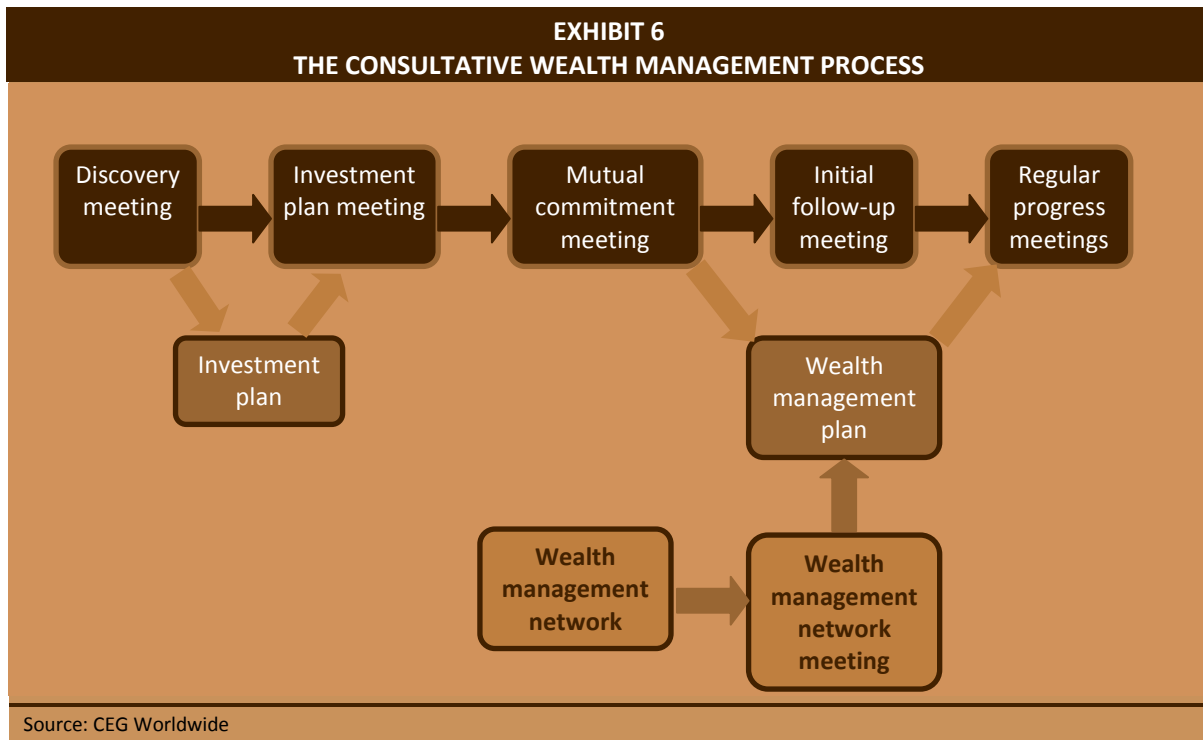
EXHIBIT 6
THE CONSULTATIVE WEALTH MANAGEMENT PROCESS

Discovery meeting

Investment plan meeting

Mutual commitment meeting

Initial follow-up meeting

Regular progress meetings

Investment plan

Wealth management plan

Wealth management network

Wealth management network meeting

Source: CEG Worldwide